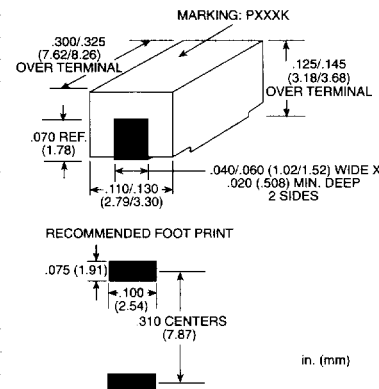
MARKING: PXXXK

.300/.325
(7.62/8.26)
OVER TERMINAL

.125/.145
(3.18/3.68)
OVER TERMINAL

.070 REF.
(1.78)

.040/.060 (1.02/1.52) WIDE X
.020 (.508) MIN. DEEP
2 SIDES

.110/.130
(2.79/3.30)

RECOMMENDED FOOT PRINT

.075 (1.91)

.100
(2.54)

.310 CENTERS
(7.87)

in. (mm)